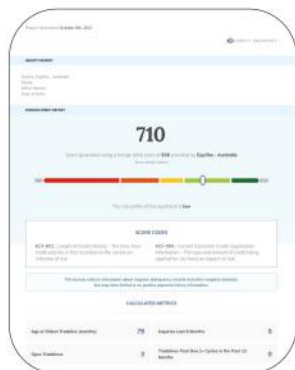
Report Generated: October 8th, 2021

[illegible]

REPORT SUMMARY

Equifax Credit — Australia
Name
Other Names
Date of Birth

PERSONAL CREDIT REPORT

710

Score generated using a Vantage Score piece of 850 provided by Equifax - Australia

300

850

The risk profile of this applicant is Low

SCORE CODES

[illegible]

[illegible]

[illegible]

CALCULATED METRICS

Age of Oldest Tradeline (months) 79

Inquiries Last 6 Months 0

Open Tradelines 3

Tradelines Past Due 1+ Cycles in the Past 12 Months 0